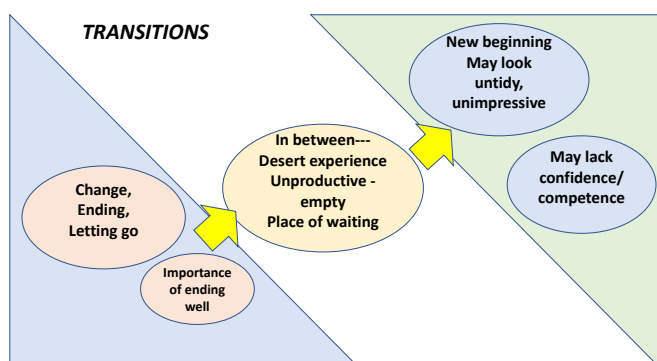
TRANSITIONS

Change, Ending, Letting go

Importance of ending well

In between--- Desert experience Unproductive - empty Place of waiting

New beginning May look untidy, unimpressive

May lack confidence/ competence